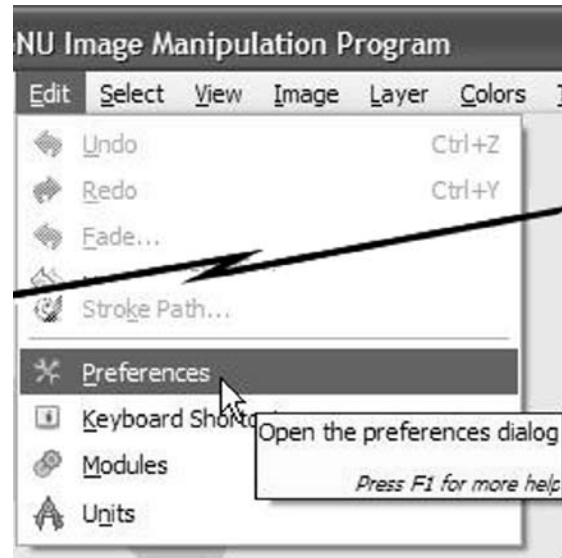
NU Image Manipulation Program

Edit Select View Image Layer Colors

Undo Ctrl+Z
Redo Ctrl+Y
Fade...
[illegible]
Stroke Path...
Preferences
Keyboard Short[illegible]
Modules
Units

Open the preferences dialog
Press F1 for more help